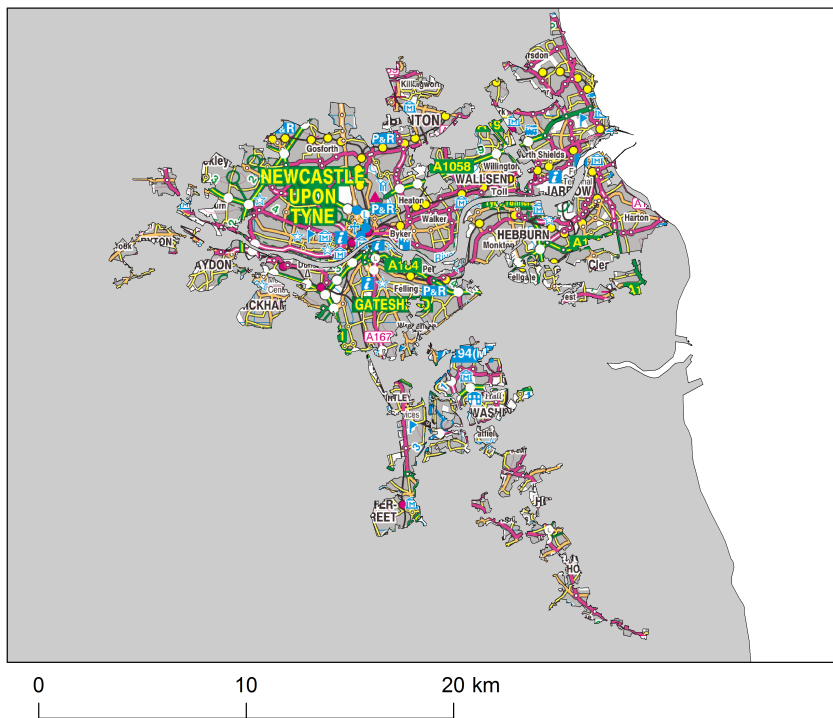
Killingworth
NTON
Gosforth
P&R
NEWCASTLE
UPON
TYNE
A1058
Willington
North Shields
WALLSEND
Toll
JARROW
Heaton
Walker
Byker
HEBBURN
Monkton
Harton
A1
A184
Felling
P&R
GATESH
A167
A194(M)
WASH
AYDON
CKHAM
FER-
REET
Cler